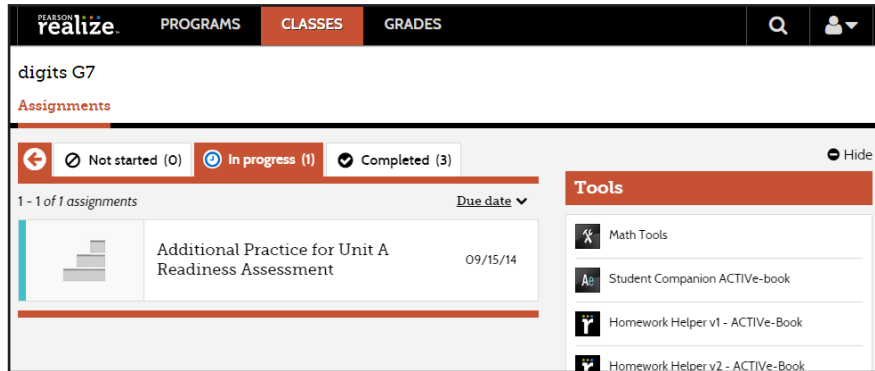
PEARSON realize.

PROGRAMS CLASSES GRADES

digits G7

Assignments

Not started (0) In progress (1) Completed (3)

Hide

1 - 1 of 1 assignments

Due date

Additional Practice for Unit A Readiness Assessment

09/15/14

Tools

Math Tools

Ae Student Companion ACTIVe-book

Homework Helper v1 - ACTIVe-Book

Homework Helper v2 - ACTIVe-Book